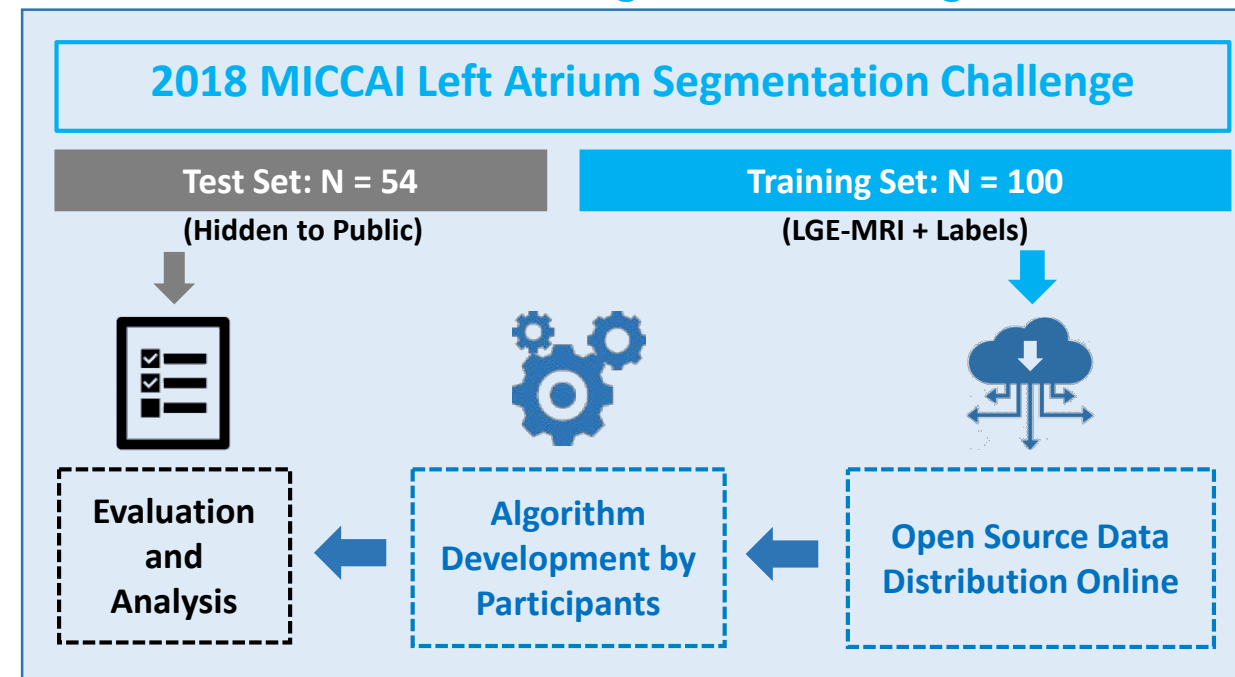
2018 MICCAI Left Atrium Segmentation Challenge

Test Set: N = 54
(Hidden to Public)

Training Set: N = 100
(LGE-MRI + Labels)

Evaluation and Analysis

Algorithm Development by Participants

Open Source Data Distribution Online